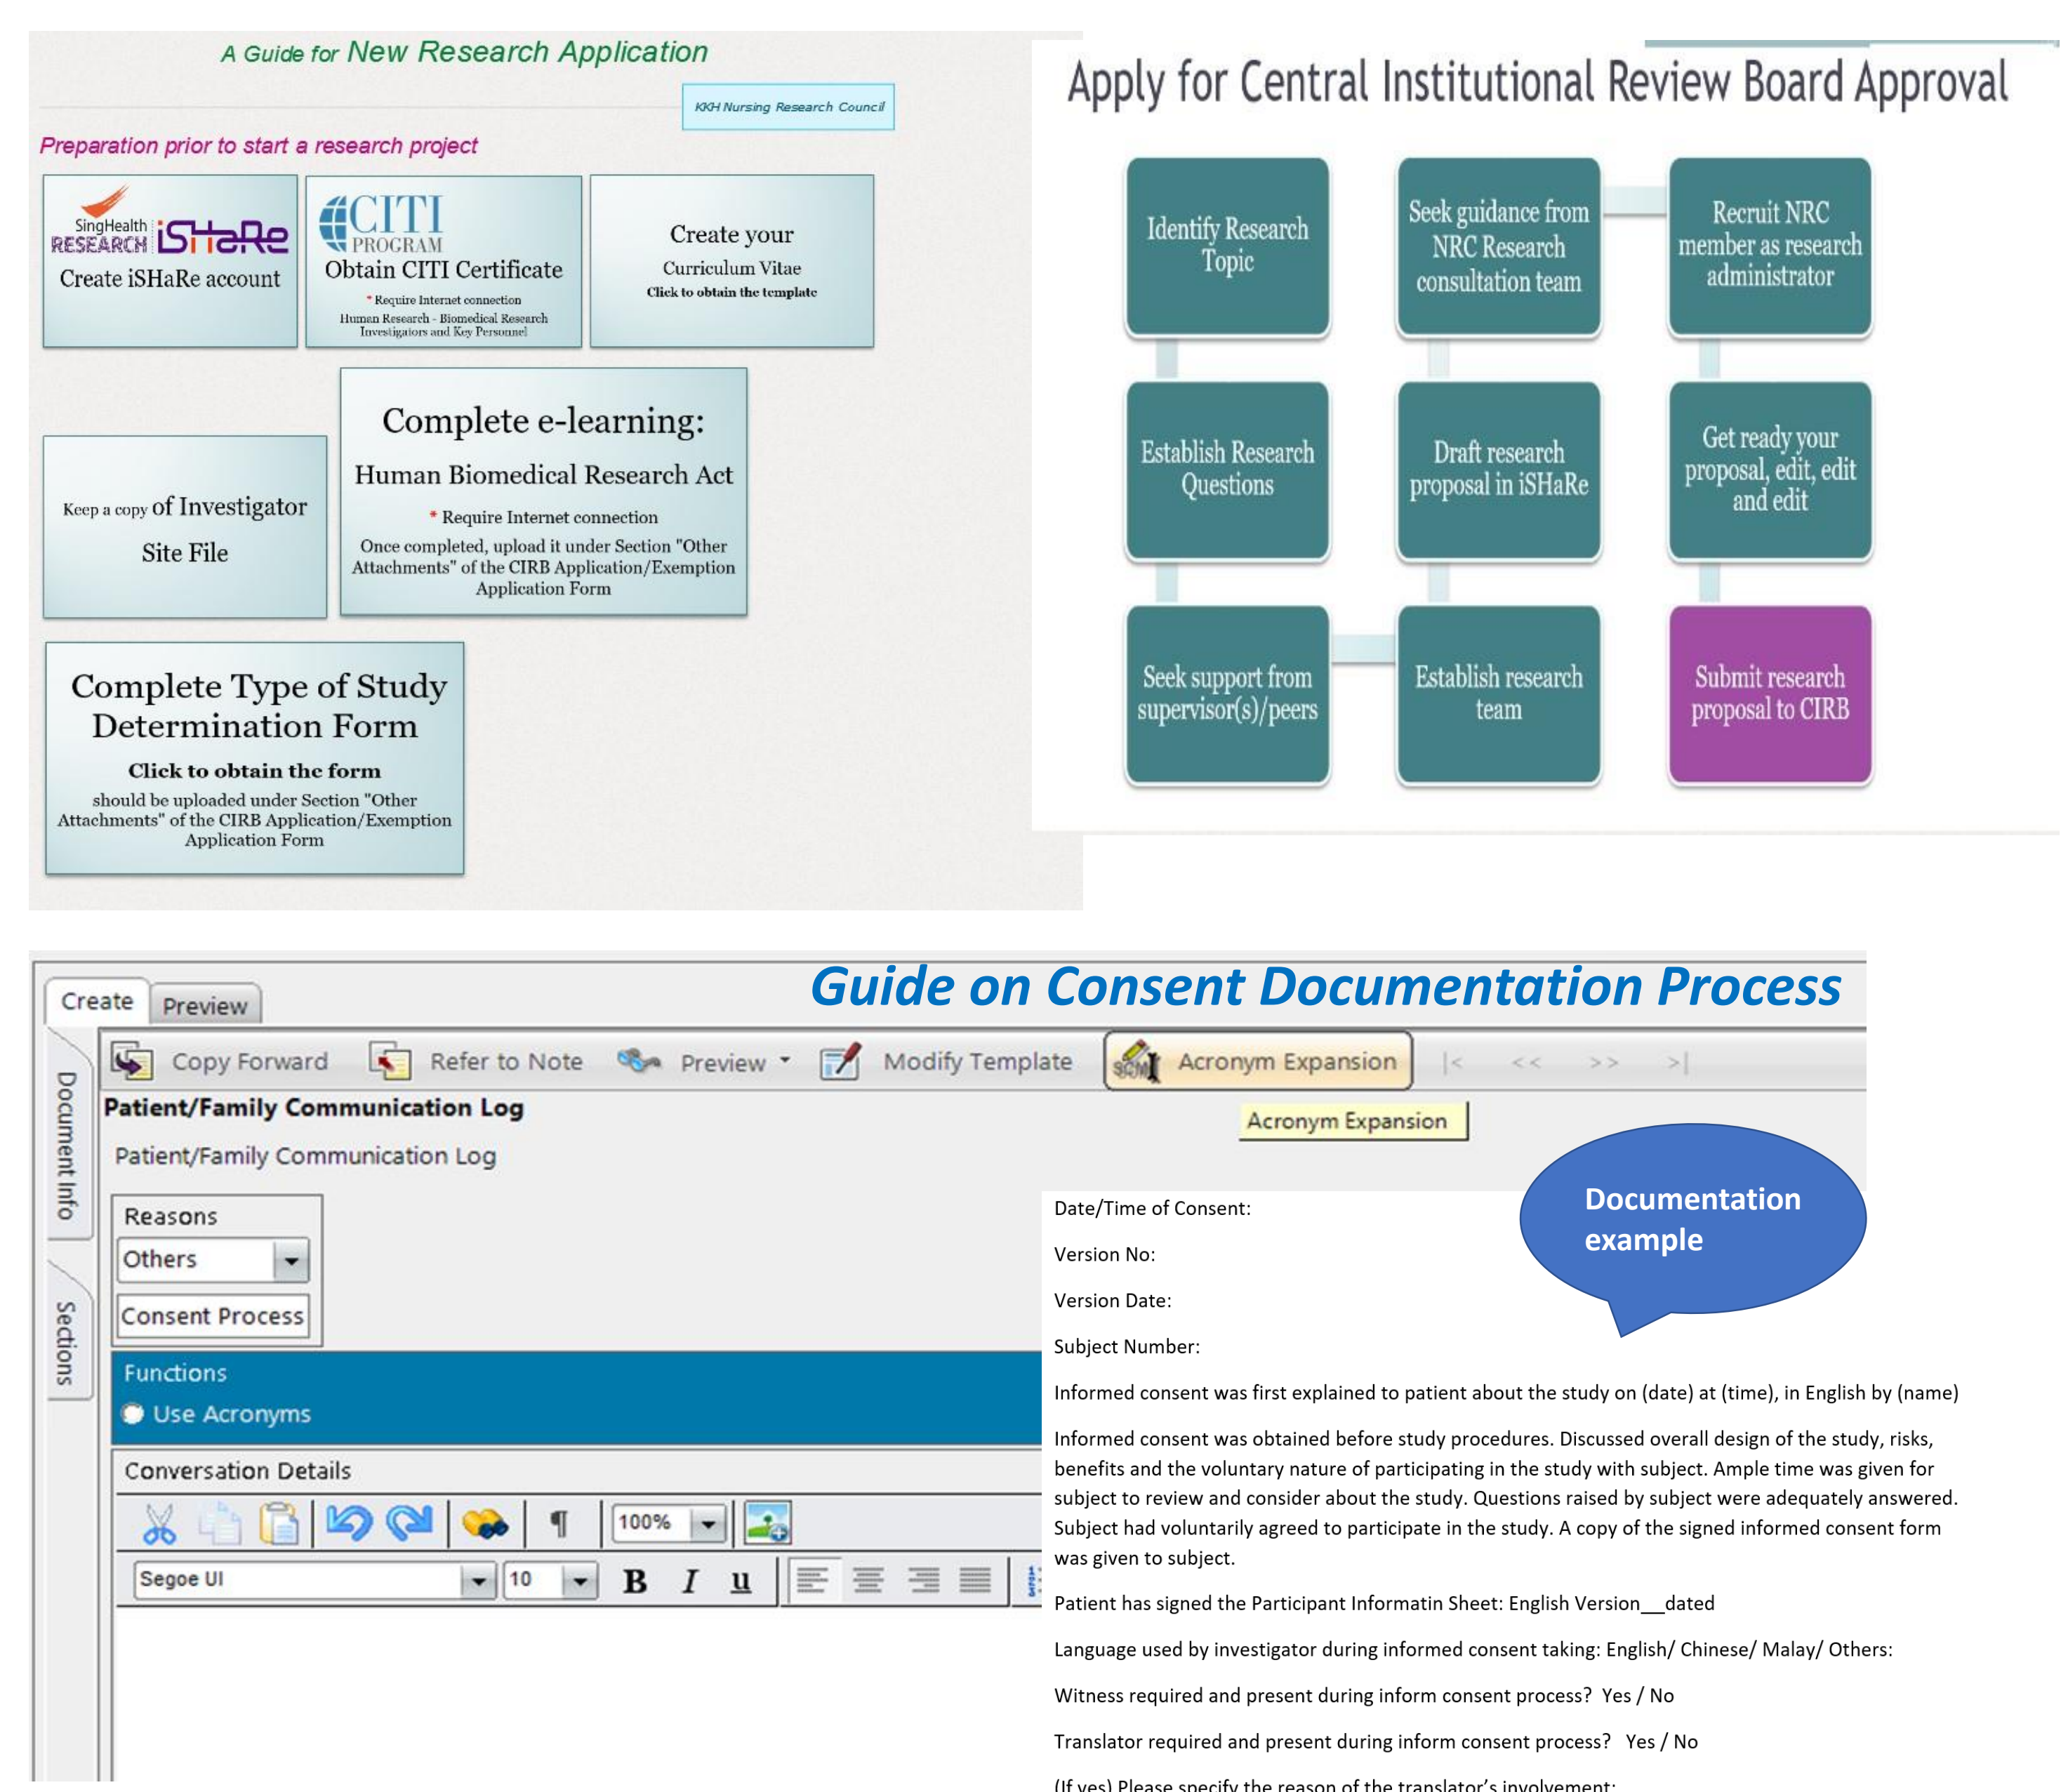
A Guide for New Research Application

KKH Nursing Research Council

Preparation prior to start a research project

SingHealth RESEARCH iSHaRe
Create iSHaRe account

CITI PROGRAM
Obtain CITI Certificate
* Require Internet connection
Human Research - Biomedical Research Investigators and Key Personnel

Create your
Curriculum Vitae
Click to obtain the template

Keep a copy of Investigator Site File

Complete e-learning:
Human Biomedical Research Act
* Require Internet connection
Once completed, upload it under Section "Other Attachments" of the CIRB Application/Exemption Application Form

Complete Type of Study Determination Form
Click to obtain the form
should be uploaded under Section "Other Attachments" of the CIRB Application/Exemption Application Form

Apply for Central Institutional Review Board Approval

Identify Research Topic

Seek guidance from NRC Research consultation team

Recruit NRC member as research administrator

Establish Research Questions

Draft research proposal in iSHaRe

Get ready your proposal, edit, edit and edit

Seek support from supervisor(s)/peers

Establish research team

Submit research proposal to CIRB

Guide on Consent Documentation Process

Create Preview

Document Info
Sections

Copy Forward Refer to Note Preview Modify Template Acronym Expansion |< << >> >|

Acronym Expansion

Patient/Family Communication Log

Patient/Family Communication Log

Reasons
Others
Consent Process

Functions
Use Acronyms

Conversation Details

100%

Segoe UI 10 B I u

Documentation example

Date/Time of Consent:

Version No:

Version Date:

Subject Number:

Informed consent was first explained to patient about the study on (date) at (time), in English by (name)

Informed consent was obtained before study procedures. Discussed overall design of the study, risks, benefits and the voluntary nature of participating in the study with subject. Ample time was given for subject to review and consider about the study. Questions raised by subject were adequately answered. Subject had voluntarily agreed to participate in the study. A copy of the signed informed consent form was given to subject.

Patient has signed the Participant Informatin Sheet: English Version__dated

Language used by investigator during informed consent taking: English/ Chinese/ Malay/ Others:

Witness required and present during inform consent process? Yes / No

Translator required and present during inform consent process? Yes / No

(If yes) Please specify the reason of the translator's involvement: